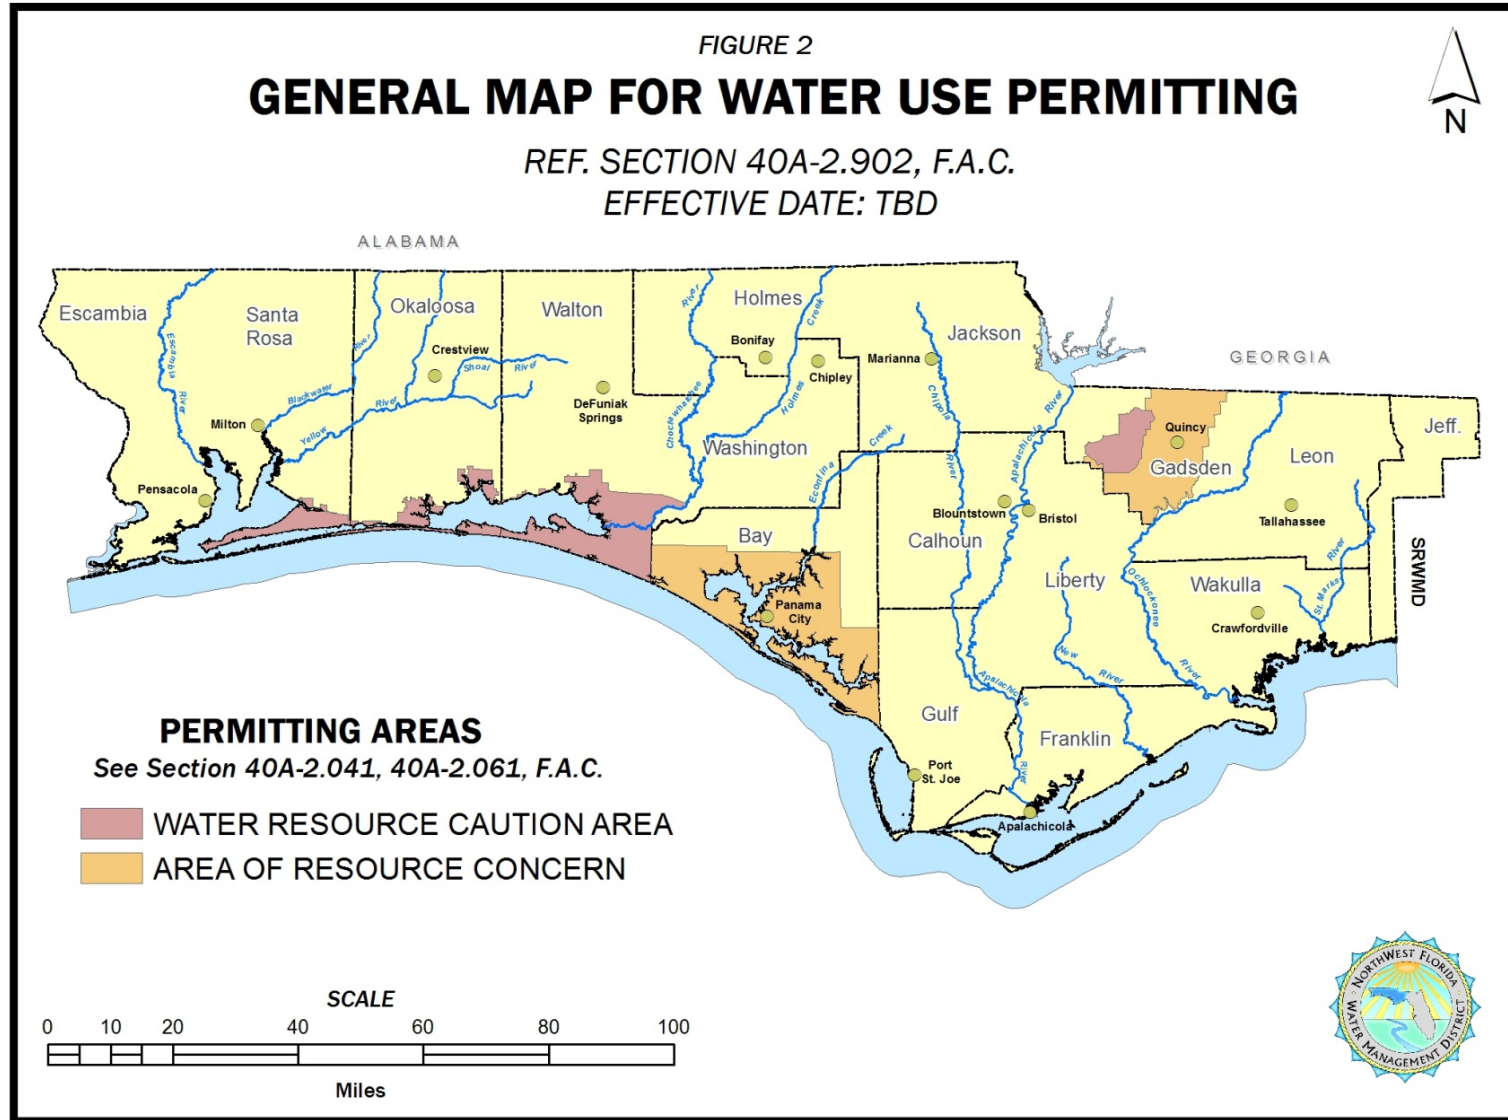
FIGURE 2

GENERAL MAP FOR WATER USE PERMITTING

REF. SECTION 40A-2.902, F.A.C.
EFFECTIVE DATE: TBD

N

ALABAMA

GEORGIA

Escambia

Santa Rosa

Okaloosa

Walton

Holmes

Jackson

Washington

Bay

Calhoun

Gadsden

Leon

Jeff.

Liberty

Wakulla

Gulf

Franklin

SRWMD

Escambia River

Blackwater River

Yellow River

Shoal River

Choctawhatchee River

Holmes Creek

Econfina Creek

Chipola River

Apalachicola River

Ochlockonee River

New River

St. Marks River

Crestview

Milton

Pensacola

DeFuniak Springs

Bonifay

Chipley

Marianna

Quincy

Tallahassee

Blountstown

Bristol

Panama City

Crawfordville

Port St. Joe

Apalachicola

PERMITTING AREAS
See Section 40A-2.041, 40A-2.061, F.A.C.

WATER RESOURCE CAUTION AREA

AREA OF RESOURCE CONCERN

SCALE

0 10 20 40 60 80 100

Miles

NORTHWEST FLORIDA WATER MANAGEMENT DISTRICT